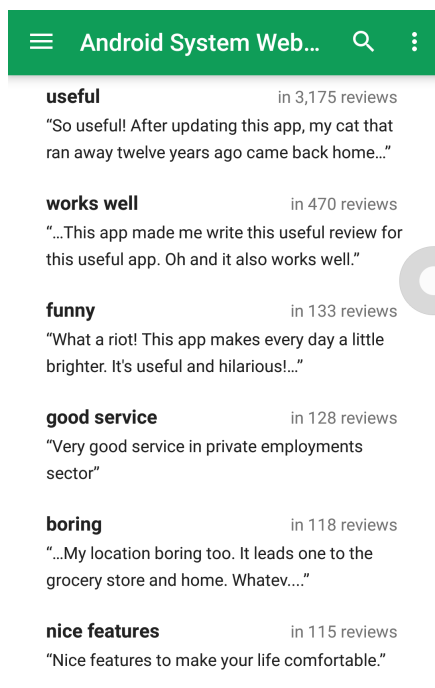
Android System Web...

useful
in 3,175 reviews
“So useful! After updating this app, my cat that ran away twelve years ago came back home…”

works well
in 470 reviews
“…This app made me write this useful review for this useful app. Oh and it also works well.”

funny
in 133 reviews
“What a riot! This app makes every day a little brighter. It's useful and hilarious!…”

good service
in 128 reviews
“Very good service in private employments sector”

boring
in 118 reviews
“…My location boring too. It leads one to the grocery store and home. Whatev....”

nice features
in 115 reviews
“Nice features to make your life comfortable.”